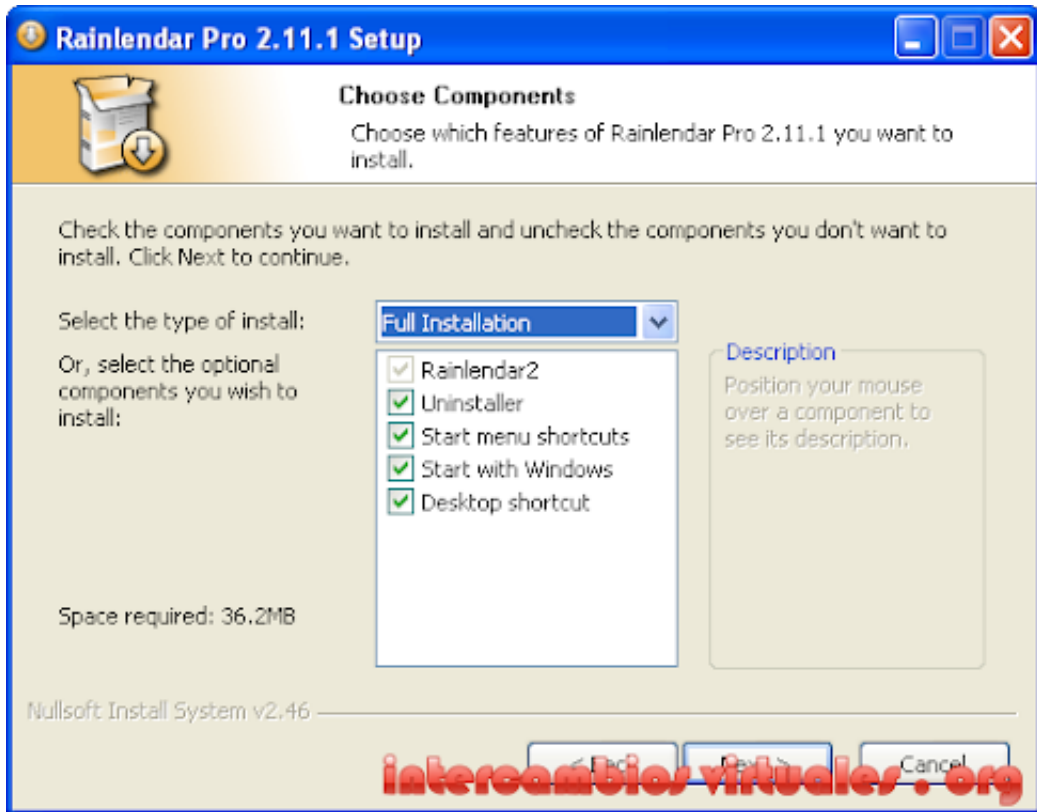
Rainlendar Pro 2.11.1 Setup

Choose Components

Choose which features of Rainlendar Pro 2.11.1 you want to install.

Check the components you want to install and uncheck the components you don't want to install. Click Next to continue.

Select the type of install:

Full Installation

Or, select the optional components you wish to install:

Rainlendar2
Uninstaller
Start menu shortcuts
Start with Windows
Desktop shortcut

Description

Position your mouse over a component to see its description.

Space required: 36.2MB

Nullsoft Install System v2.46

< Back

Next >

Cancel

intercambios virtuales . org